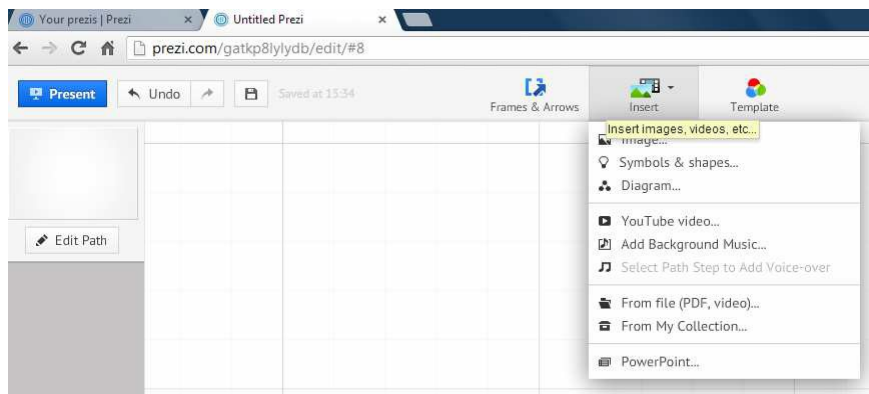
Your prezis | Prezi ×
Untitled Prezi ×

prezi.com/gatkp8lylydb/edit/#8

Present
Undo
Saved at 13:34
Frames & Arrows
Insert
Template

Insert images, videos, etc...
Image...
Symbols & shapes...
Diagram...
YouTube video...
Add Background Music...
Select Path Step to Add Voice-over
From file (PDF, video)...
From My Collection...
PowerPoint...

Edit Path